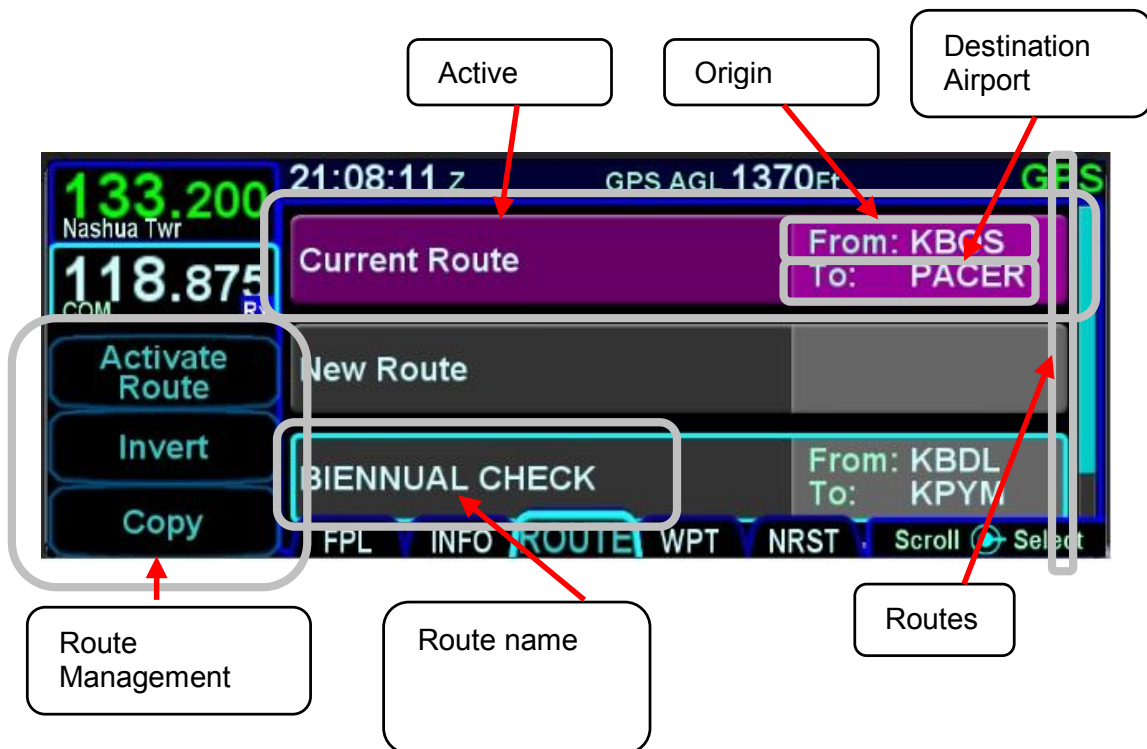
Active

Origin

Destination Airport

133.200
Nashua Twr

21:08:11 Z

GPS AGL 1370Ft

GPS

118.875
COM

Current Route

From: KBCS
To: PACER

Activate Route

New Route

Invert

BIENNUAL CHECK

From: KBDL
To: KPYM

Copy

FPL
INFO
ROUTE
WPT
NRST
Scroll
Select

Route Management

Route name

Routes